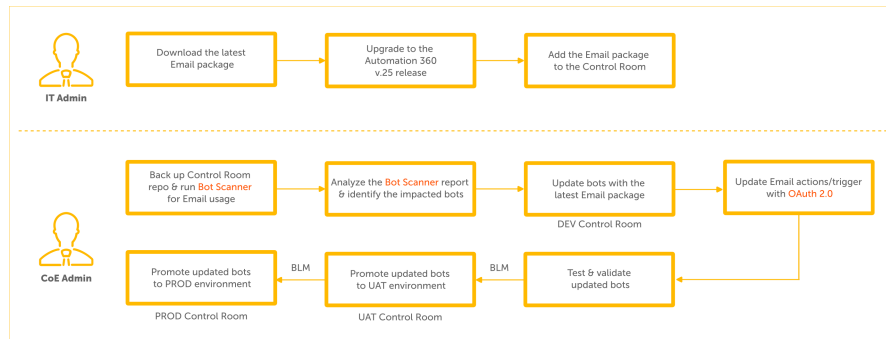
IT Admin

Download the latest Email package

Upgrade to the Automation 360 v.25 release

Add the Email package to the Control Room

CoE Admin

Back up Control Room repo & run Bot Scanner for Email usage

Analyze the Bot Scanner report & identify the impacted bots

Update bots with the latest Email package

DEV Control Room

Update Email actions/trigger with OAuth 2.0

Test & validate updated bots

BLM

Promote updated bots to UAT environment

UAT Control Room

BLM

Promote updated bots to PROD environment

PROD Control Room